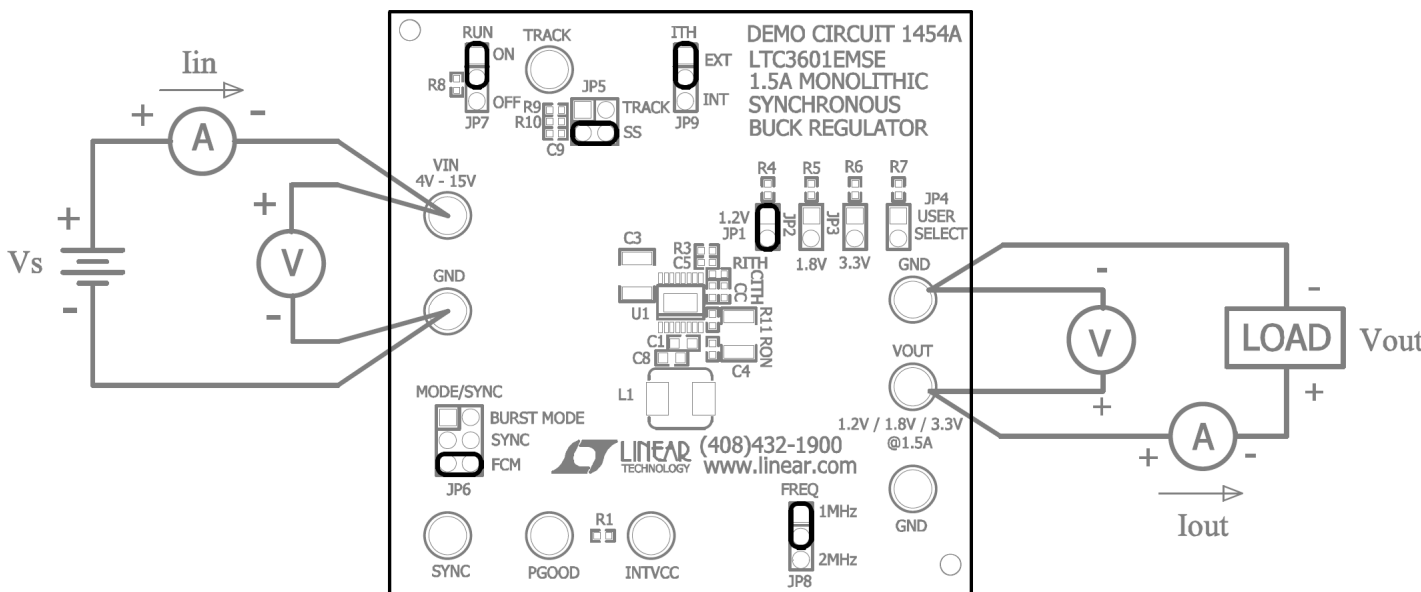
Iin
+ A -
+
Vs
-
+
V
-

RUN
ON
R8
OFF
JP7
TRACK
R9
R10
C9
JP5
TRACK
SS
ITH
EXT
INT
JP9
DEMO CIRCUIT 1454A
LTC3601EMSE
1.5A MONOLITHIC
SYNCHRONOUS
BUCK REGULATOR

VIN
4V - 15V
GND
R4
R5
R6
R7
1.2V
JP1
JP2
JP3
JP4
USER
SELECT
1.8V
3.3V
C3
R3
C5
RITH
CITH
CC
U1
R11
RON
C1
C8
C4
L1
GND
VOUT
1.2V / 1.8V / 3.3V
@1.5A
GND

MODE/SYNC
BURST MODE
SYNC
FCM
JP6
LINEAR TECHNOLOGY
(408)432-1900
www.linear.com
FREQ
1MHz
2MHz
JP8
R1
SYNC
PGOOD
INTVCC

-
V
+
-
LOAD
Vout
+
+ A -
Iout